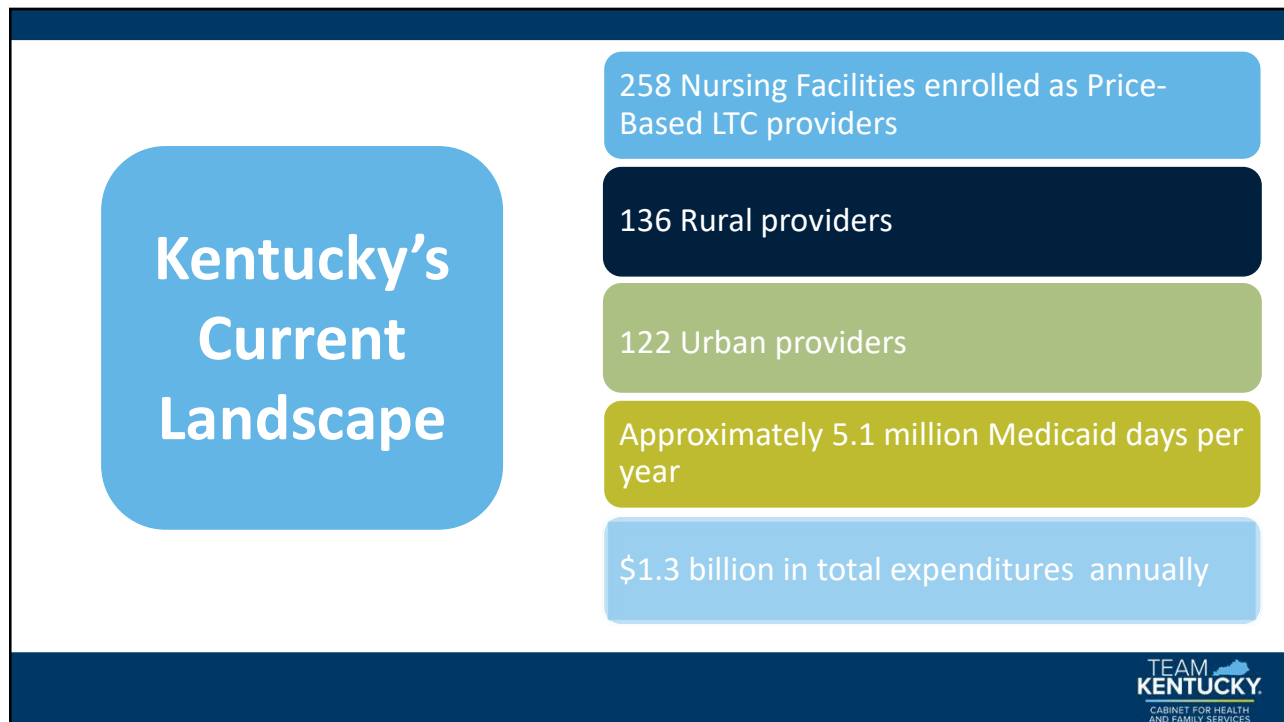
Kentucky's Current Landscape

258 Nursing Facilities enrolled as Price-Based LTC providers

136 Rural providers

122 Urban providers

Approximately 5.1 million Medicaid days per year

$1.3 billion in total expenditures annually

TEAM KENTUCKY.
CABINET FOR HEALTH AND FAMILY SERVICES